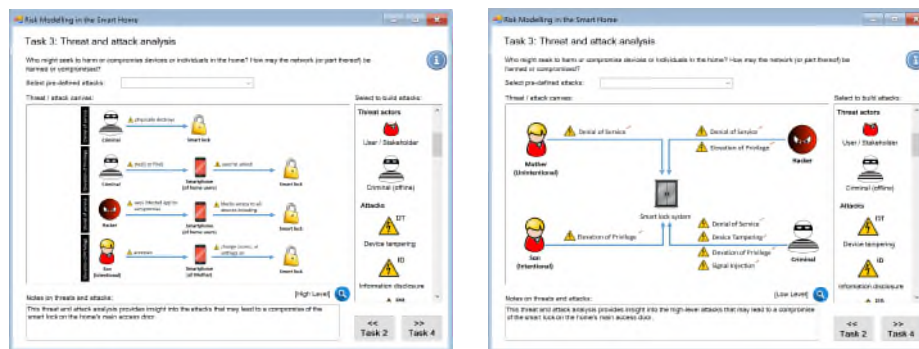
Risk Modelling in the Smart Home

Task 3: Threat and attack analysis

Who might seek to harm or compromise devices or individuals in the home? How may the network (or part thereof) be harmed or compromised?

Select pre-defined attacks:

Threat / attack canvas:

Select to build attacks:

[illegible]

Criminal

physically destroys

Smart lock

Criminal

steals (offline)

Smartphone (of home users)

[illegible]

Smart lock

Hacker

sends infected app to compromise

Smartphone (of home users)

Modify access to all devices including

Smart lock

Son (Intentional)

accesses

Smartphone (of Mother)

change access, or settings on

Smart lock

Threat actors

User / Stakeholder

Criminal (offline)

Attacks

DT

Device tampering

ID

Information disclosure

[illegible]

Notes on threats and attacks:

[High Level]

This threat and attack analysis provides insight into the attacks that may lead to a compromise of the smart lock on the home's main access door.

<< Task 2

>> Task 4

Risk Modelling in the Smart Home

Task 3: Threat and attack analysis

Who might seek to harm or compromise devices or individuals in the home? How may the network (or part thereof) be harmed or compromised?

Select pre-defined attacks:

Threat / attack canvas:

Select to build attacks:

Mother (Unintentional)

Denial of Service

Denial of Service

Elevation of Privilege

Hacker

Smart lock system

Son (Intentional)

Elevation of Privilege

Denial of Service

Device Tampering

Elevation of Privilege

Signal Injection

Criminal

Threat actors

User / Stakeholder

Criminal (offline)

Attacks

DT

Device tampering

ID

Information disclosure

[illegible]

Notes on threats and attacks:

[Low Level]

This threat and attack analysis provides insight into the high-level attacks that may lead to a compromise of the smart lock on the home's main access door.

<< Task 2

>> Task 4